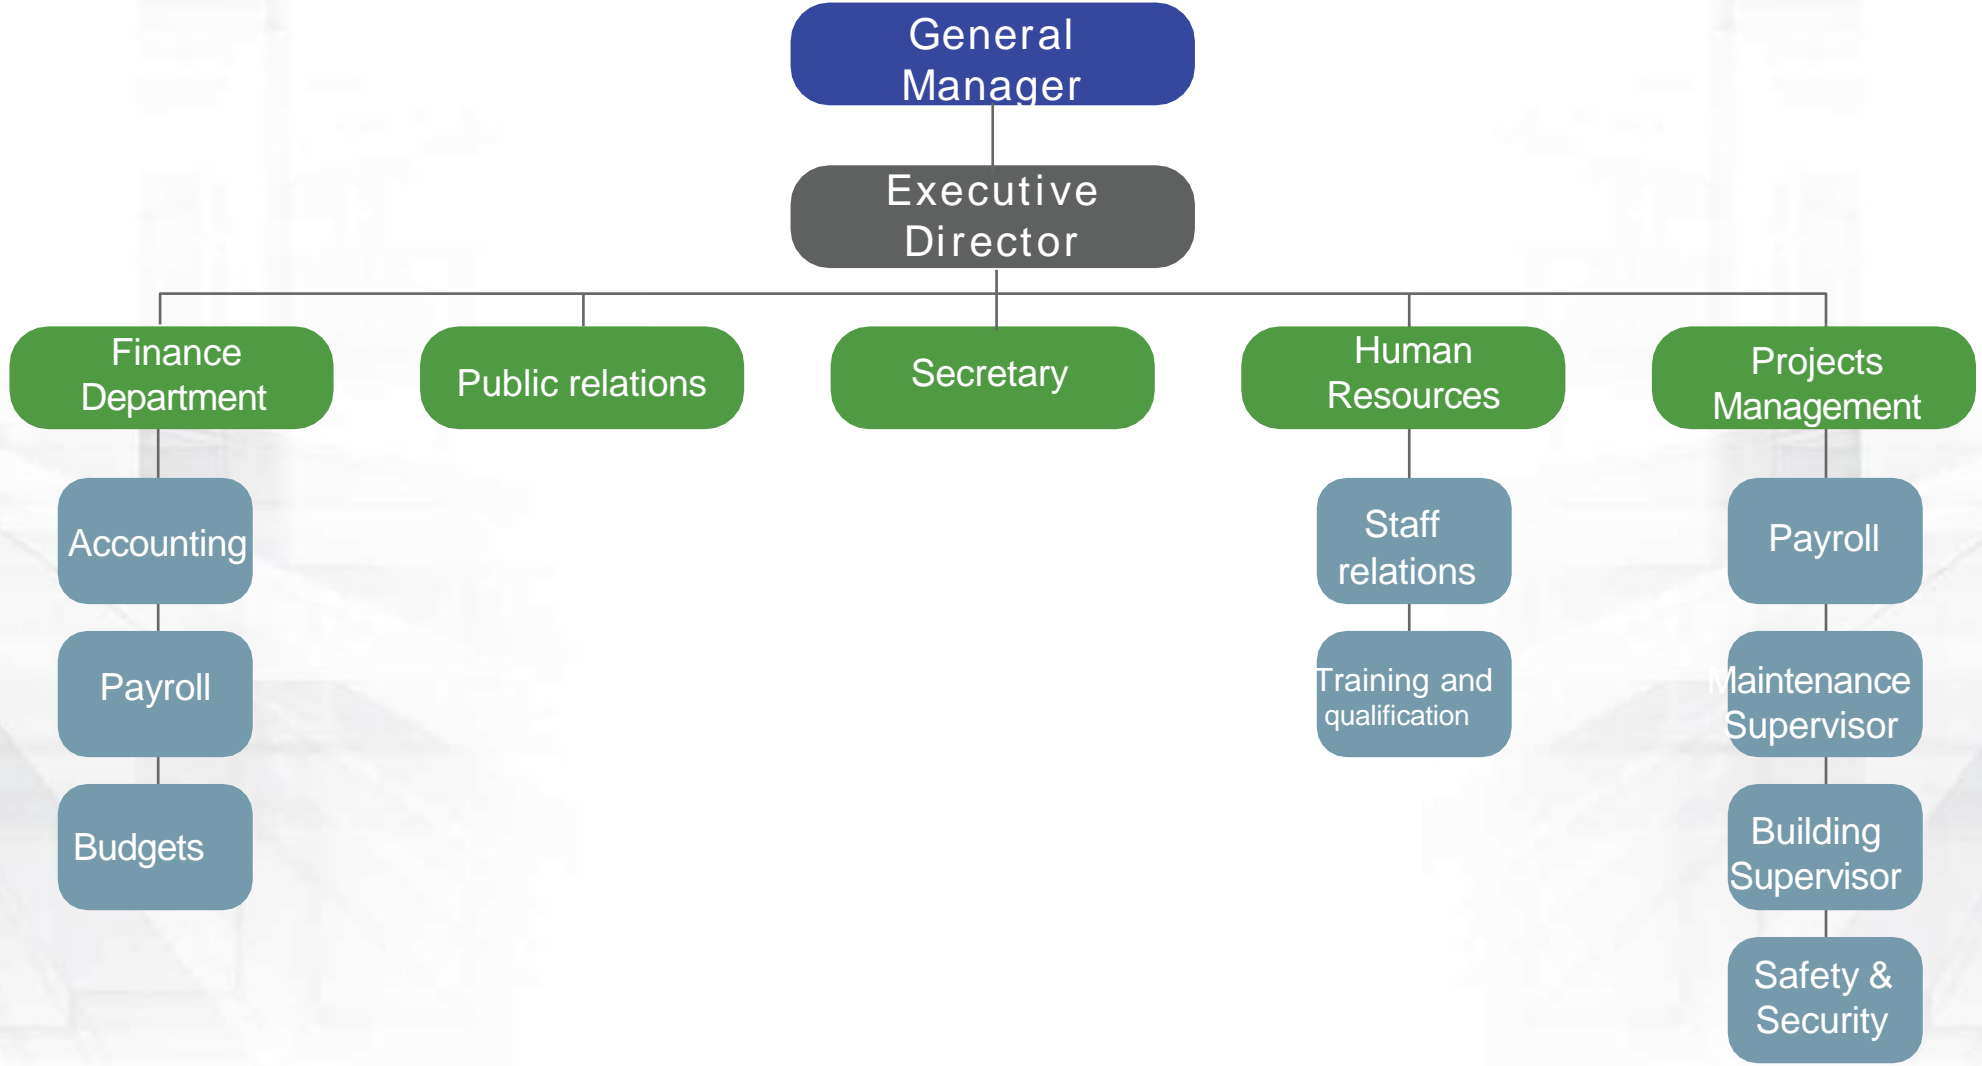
General Manager

Executive Director

Finance Department

Public relations

Secretary

Human Resources

Projects Management

Accounting

Payroll

Budgets

Staff relations

Training and qualification

Payroll

Maintenance Supervisor

Building Supervisor

Safety & Security